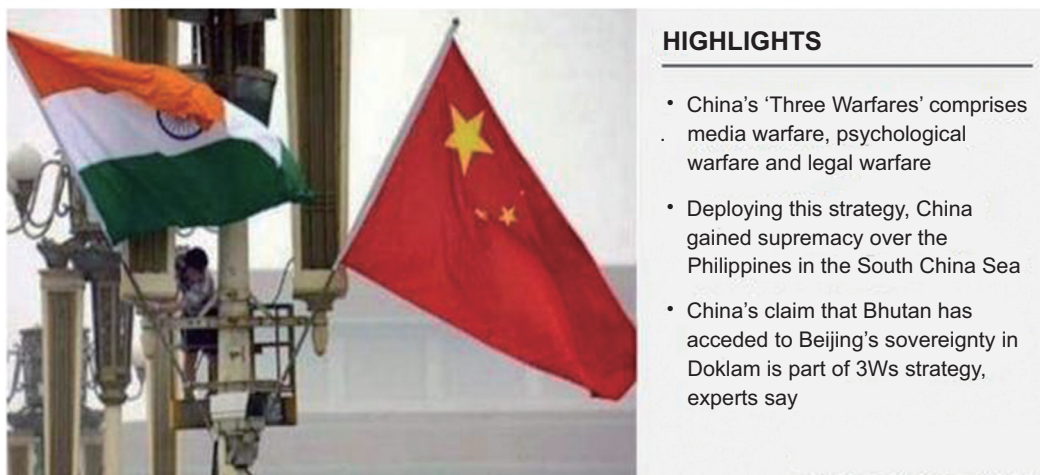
HIGHLIGHTS

• China's 'Three Warfares' comprises media warfare, psychological warfare and legal warfare

• Deploying this strategy, China gained supremacy over the Philippines in the South China Sea

• China's claim that Bhutan has acceded to Beijing's sovereignty in Doklam is part of 3Ws strategy, experts say